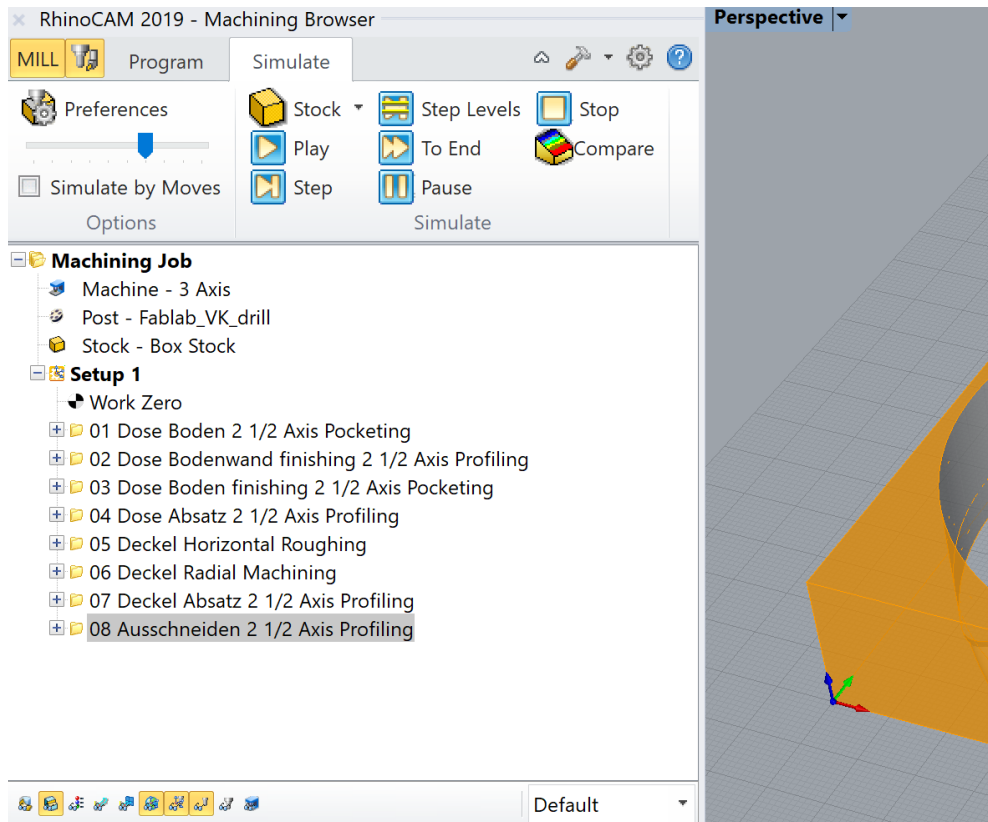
RhinoCAM 2019 - Machining Browser

MILL Program Simulate

Preferences

Simulate by Moves

Options

Stock Step Levels Stop
Play To End Compare
Step Pause

Simulate

Perspective

Machining Job
Machine - 3 Axis
Post - Fablab_VK_drill
Stock - Box Stock
Setup 1
Work Zero
01 Dose Boden 2 1/2 Axis Pocketing
02 Dose Bodenwand finishing 2 1/2 Axis Profiling
03 Dose Boden finishing 2 1/2 Axis Pocketing
04 Dose Absatz 2 1/2 Axis Profiling
05 Deckel Horizontal Roughing
06 Deckel Radial Machining
07 Deckel Absatz 2 1/2 Axis Profiling
08 Ausschneiden 2 1/2 Axis Profiling

Default